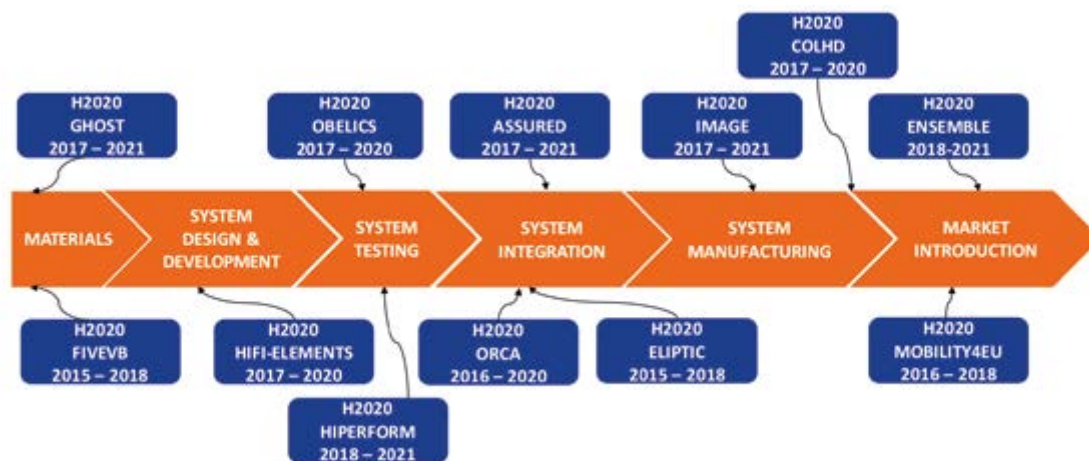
H2020
COLHD
2017 – 2020

H2020
GHOST
2017 – 2021

H2020
OBELICS
2017 – 2020

H2020
ASSURED
2017 – 2021

H2020
IMAGE
2017 – 2021

H2020
ENSEMBLE
2018-2021

MATERIALS

SYSTEM DESIGN & DEVELOPMENT

SYSTEM TESTING

SYSTEM INTEGRATION

SYSTEM MANUFACTURING

MARKET INTRODUCTION

H2020
FIVEVB
2015 – 2018

H2020
HIFI-ELEMENTS
2017 – 2020

H2020
ORCA
2016 – 2020

H2020
ELIPTIC
2015 – 2018

H2020
MOBILITY4EU
2016 – 2018

H2020
HIPERFORM
2018 – 2021